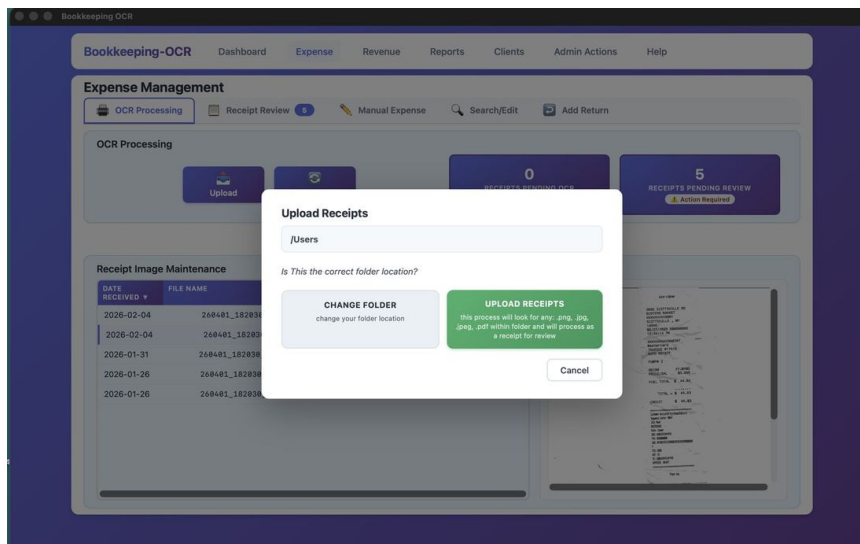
Bookkeeping OCR

Bookkeeping-OCR Dashboard Expense Revenue Reports Clients Admin Actions Help

Expense Management

OCR Processing Receipt Review 5 Manual Expense Search/Edit Add Return

OCR Processing

Upload

0
RECEIPTS PENDING OCR

5
RECEIPTS PENDING REVIEW
Action Required

Receipt Image Maintenance

| DATE RECEIVED ▼ | FILE NAME |
|---|---|
| 2026-02-04 | 260401_18203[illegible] |
| 2026-02-04 | 260401_18203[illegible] |
| 2026-01-31 | 260401_182030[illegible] |
| 2026-01-26 | 260401_182030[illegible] |
| 2026-01-26 | 260401_182030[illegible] |

Upload Receipts

/Users

Is This the correct folder location?

CHANGE FOLDER
change your folder location

UPLOAD RECEIPTS
this process will look for any: .png, .jpg, .jpeg, .pdf within folder and will process as a receipt for review

Cancel

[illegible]